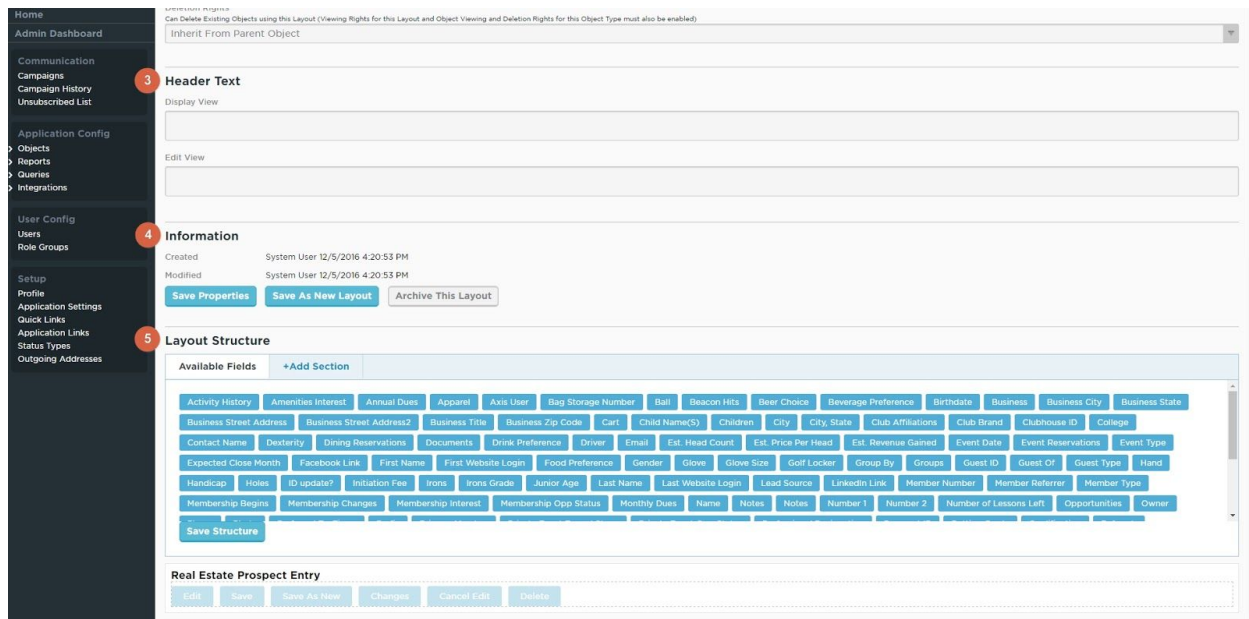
Home
Admin Dashboard

Communication
Campaigns
Campaign History
Unsubscribed List

Application Config
Objects
Reports
Queries
Integrations

User Config
Users
Role Groups

Setup
Profile
Application Settings
Quick Links
Application Links
Status Types
Outgoing Addresses

Deletion Rights
Can Delete Existing Objects using this Layout (Viewing Rights for this Layout and Object Viewing and Deletion Rights for this Object Type must also be enabled)
Inherit From Parent Object

3 Header Text
Display View

Edit View

4 Information
Created System User 12/5/2016 4:20:53 PM
Modified System User 12/5/2016 4:20:53 PM
Save Properties Save As New Layout Archive This Layout

5 Layout Structure
Available Fields +Add Section

Activity History Amenities Interest Annual Dues Apparel Axis User Bag Storage Number Ball Beacon Hits Beer Choice Beverage Preference Birthdate Business Business City Business State Business Street Address Business Street Address2 Business Title Business Zip Code Cart Child Name(S) Children City City, State Club Affiliations Club Brand Clubhouse ID College Contact Name Dexterity Dining Reservations Documents Drink Preference Driver Email Est. Head Count Est. Price Per Head Est. Revenue Gained Event Date Event Reservations Event Type Expected Close Month Facebook Link First Name First Website Login Food Preference Gender Glove Glove Size Golf Locker Group By Groups Guest ID Guest Of Guest Type Hand Handicap Holes ID update? Initiation Fee Irons Irons Grade Junior Age Last Name Last Website Login Lead Source LinkedIn Link Member Number Member Referrer Member Type Membership Begins Membership Changes Membership Interest Membership Opp Status Monthly Dues Name Notes Notes Number 1 Number 2 Number of Lessons Left Opportunities Owner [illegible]
Save Structure

Real Estate Prospect Entry
Edit Save Save As New Changes Cancel Edit Delete